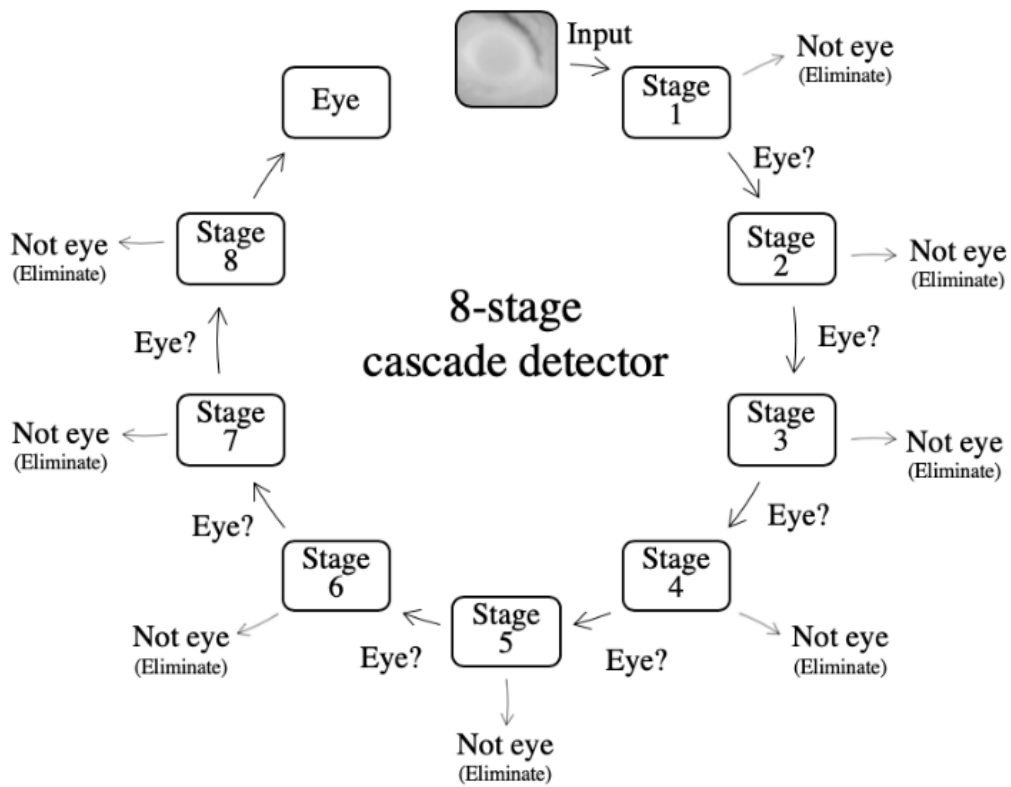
Input

Stage 1

Not eye
(Eliminate)

Eye?

Stage 2

Not eye
(Eliminate)

Eye?

Stage 3

Not eye
(Eliminate)

Eye?

Stage 4

Not eye
(Eliminate)

Eye?

Stage 5

Not eye
(Eliminate)

Eye?

Stage 6

Not eye
(Eliminate)

Eye?

Stage 7

Not eye
(Eliminate)

Eye?

Stage 8

Not eye
(Eliminate)

Eye

8-stage
cascade detector